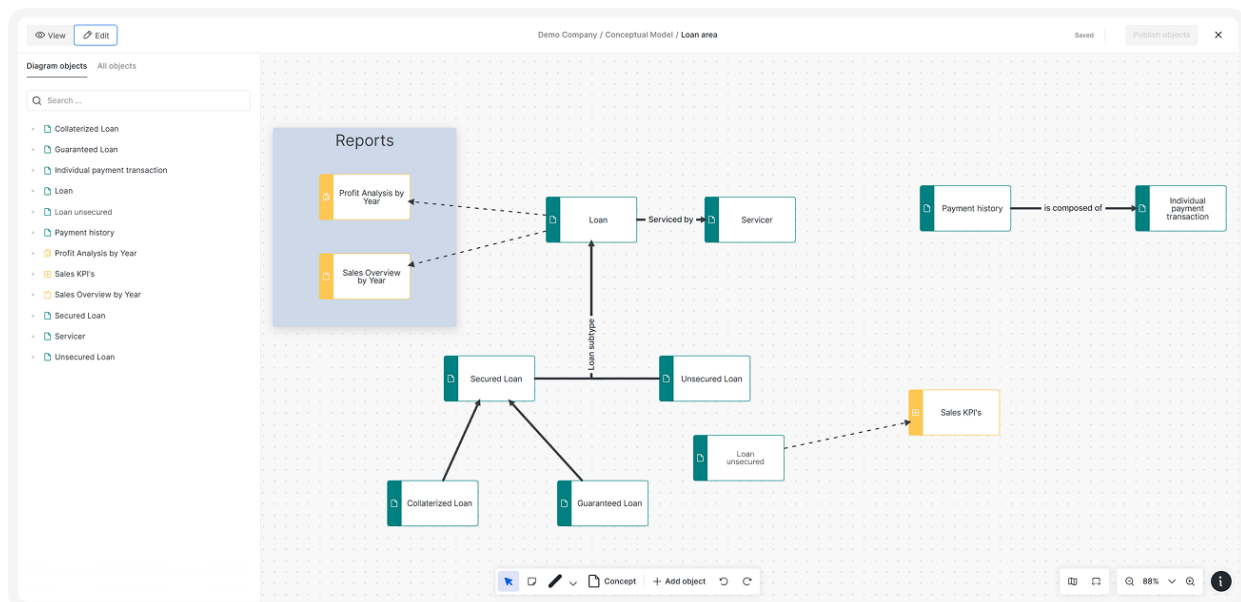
View Edit

Demo Company / Conceptual Model / Loan area

Saved Publish objects

Diagram objects All objects

Search ...

Collaterized Loan
Guaranteed Loan
Individual payment transaction
Loan
Loan unsecured
Payment history
Profit Analysis by Year
Sales KPI's
Sales Overview by Year
Secured Loan
Servicer
Unsecured Loan

Reports

Profit Analysis by Year

Sales Overview by Year

Loan

Serviced by

Servicer

Payment history

is composed of

Individual payment transaction

Loan subtype

Secured Loan

Unsecured Loan

Sales KPI's

Loan unsecured

Collaterized Loan

Guaranteed Loan

Concept

Add object

88%